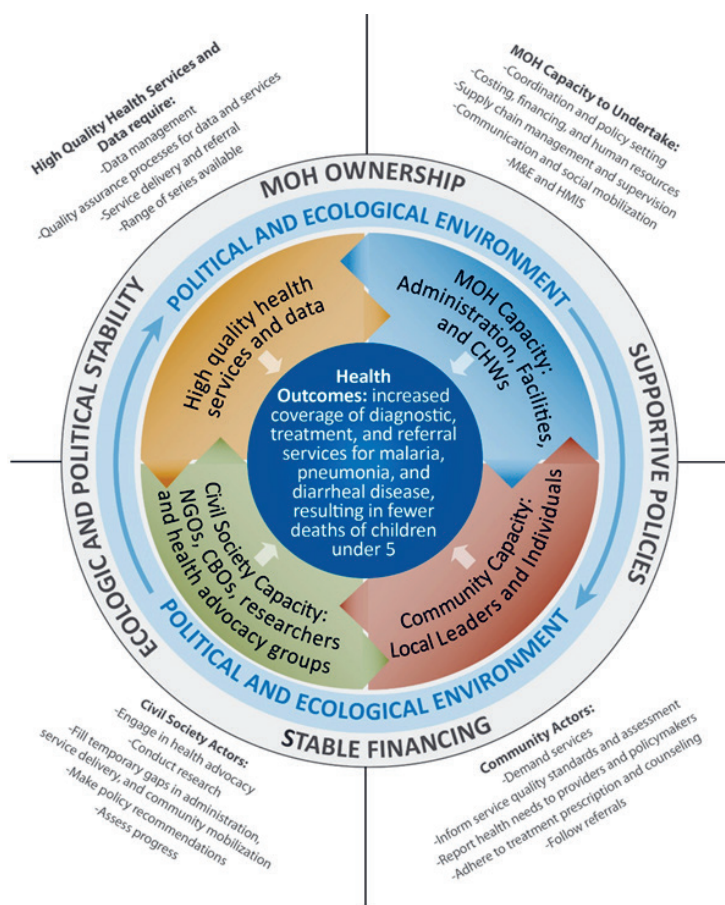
High Quality Health Services and Data require:
-Data management
-Quality assurance processes for data and services
-Service delivery and referral
-Range of series available

MOH Capacity to Undertake:
-Coordination and policy setting
-Costing, financing, and human resources
-Supply chain management and supervision
-Communication and social mobilization
-M&E and HMIS

MOH OWNERSHIP

SUPPORTIVE POLICIES

STABLE FINANCING

ECOLOGIC AND POLITICAL STABILITY

POLITICAL AND ECOLOGICAL ENVIRONMENT

POLITICAL AND ECOLOGICAL ENVIRONMENT

High quality health services and data

MOH Capacity: Administration, Facilities, and CHWs

Community Capacity: Local Leaders and Individuals

Civil Society Capacity: NGOs, CBOs, researchers and health advocacy groups

Health Outcomes: increased coverage of diagnostic, treatment, and referral services for malaria, pneumonia, and diarrheal disease, resulting in fewer deaths of children under 5

Civil Society Actors:
-Engage in health advocacy
-Conduct research
-Fill temporary gaps in administration, service delivery, and community mobilization
-Make policy recommendations
-Assess progress

Community Actors:
-Demand services
-Inform service quality standards and assessment
-Report health needs to providers and policymakers
-Adhere to treatment prescription and counseling
-Follow referrals